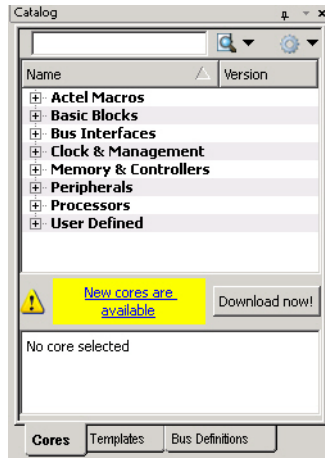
Catalog

| Name | Version |
|---|---|
| Actel Macros | |
| Basic Blocks | |
| Bus Interfaces | |
| Clock & Management | |
| Memory & Controllers | |
| Peripherals | |
| Processors | |
| User Defined | |

New cores are available

Download now!

No core selected

Cores Templates Bus Definitions